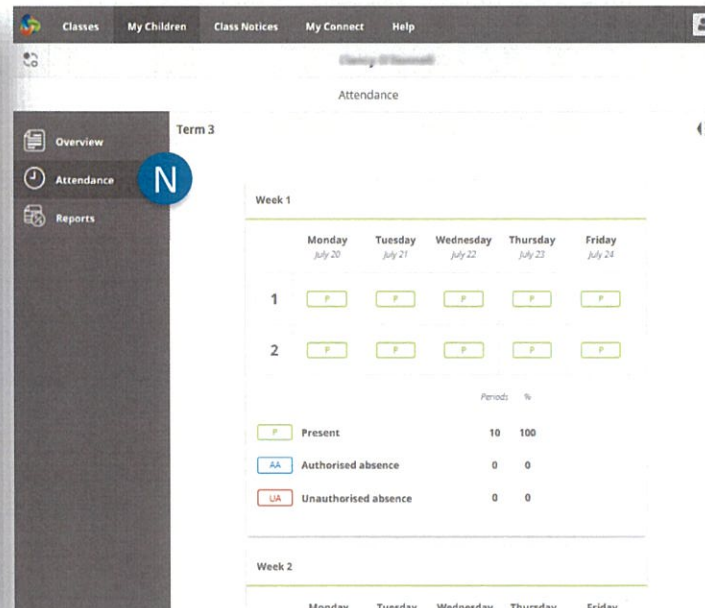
Classes My Children Class Notices My Connect Help

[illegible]

Attendance

Overview

Attendance

N

Reports

Term 3

Week 1

| | Monday July 20 | Tuesday July 21 | Wednesday July 22 | Thursday July 23 | Friday July 24 |
|---|---|---|---|---|---|
| 1 | P | P | P | P | P |
| 2 | P | P | P | P | P |

| | Periods | % |
|---|---|---|
| P Present | 10 | 100 |
| AA Authorised absence | 0 | 0 |
| UA Unauthorised absence | 0 | 0 |

Week 2

Monday Tuesday Wednesday Thursday Friday